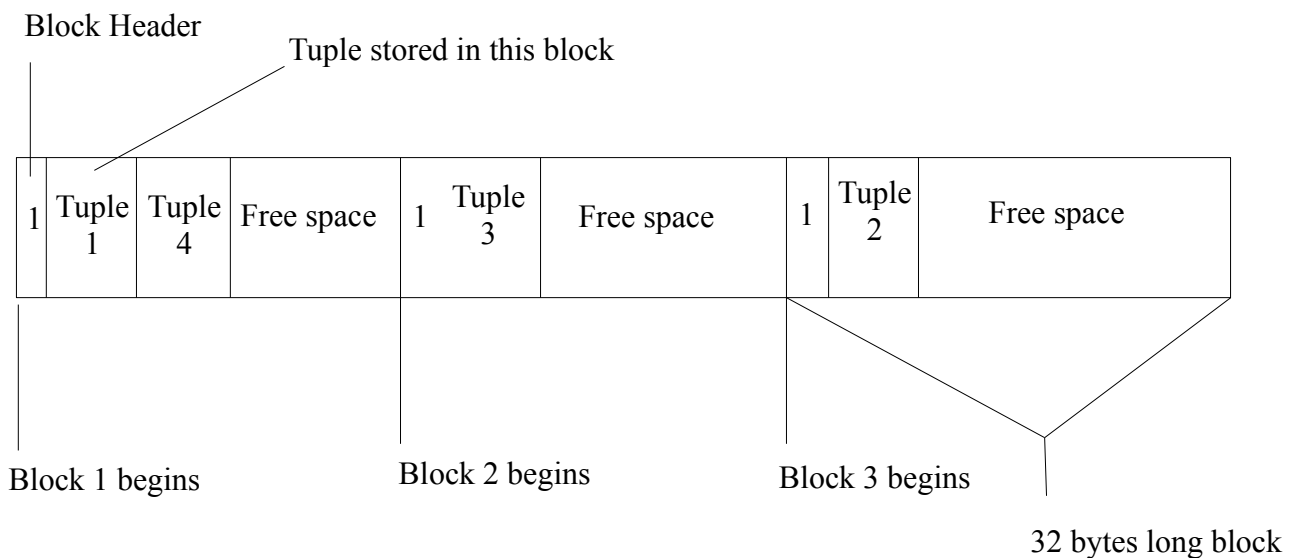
Block Header

Tuple stored in this block

| 1 | Tuple 1 | Tuple 4 | Free space | 1 | Tuple 3 | Free space | 1 | Tuple 2 | Free space |
|---|---|---|---|---|---|---|---|---|---|

Block 1 begins

Block 2 begins

Block 3 begins

32 bytes long block